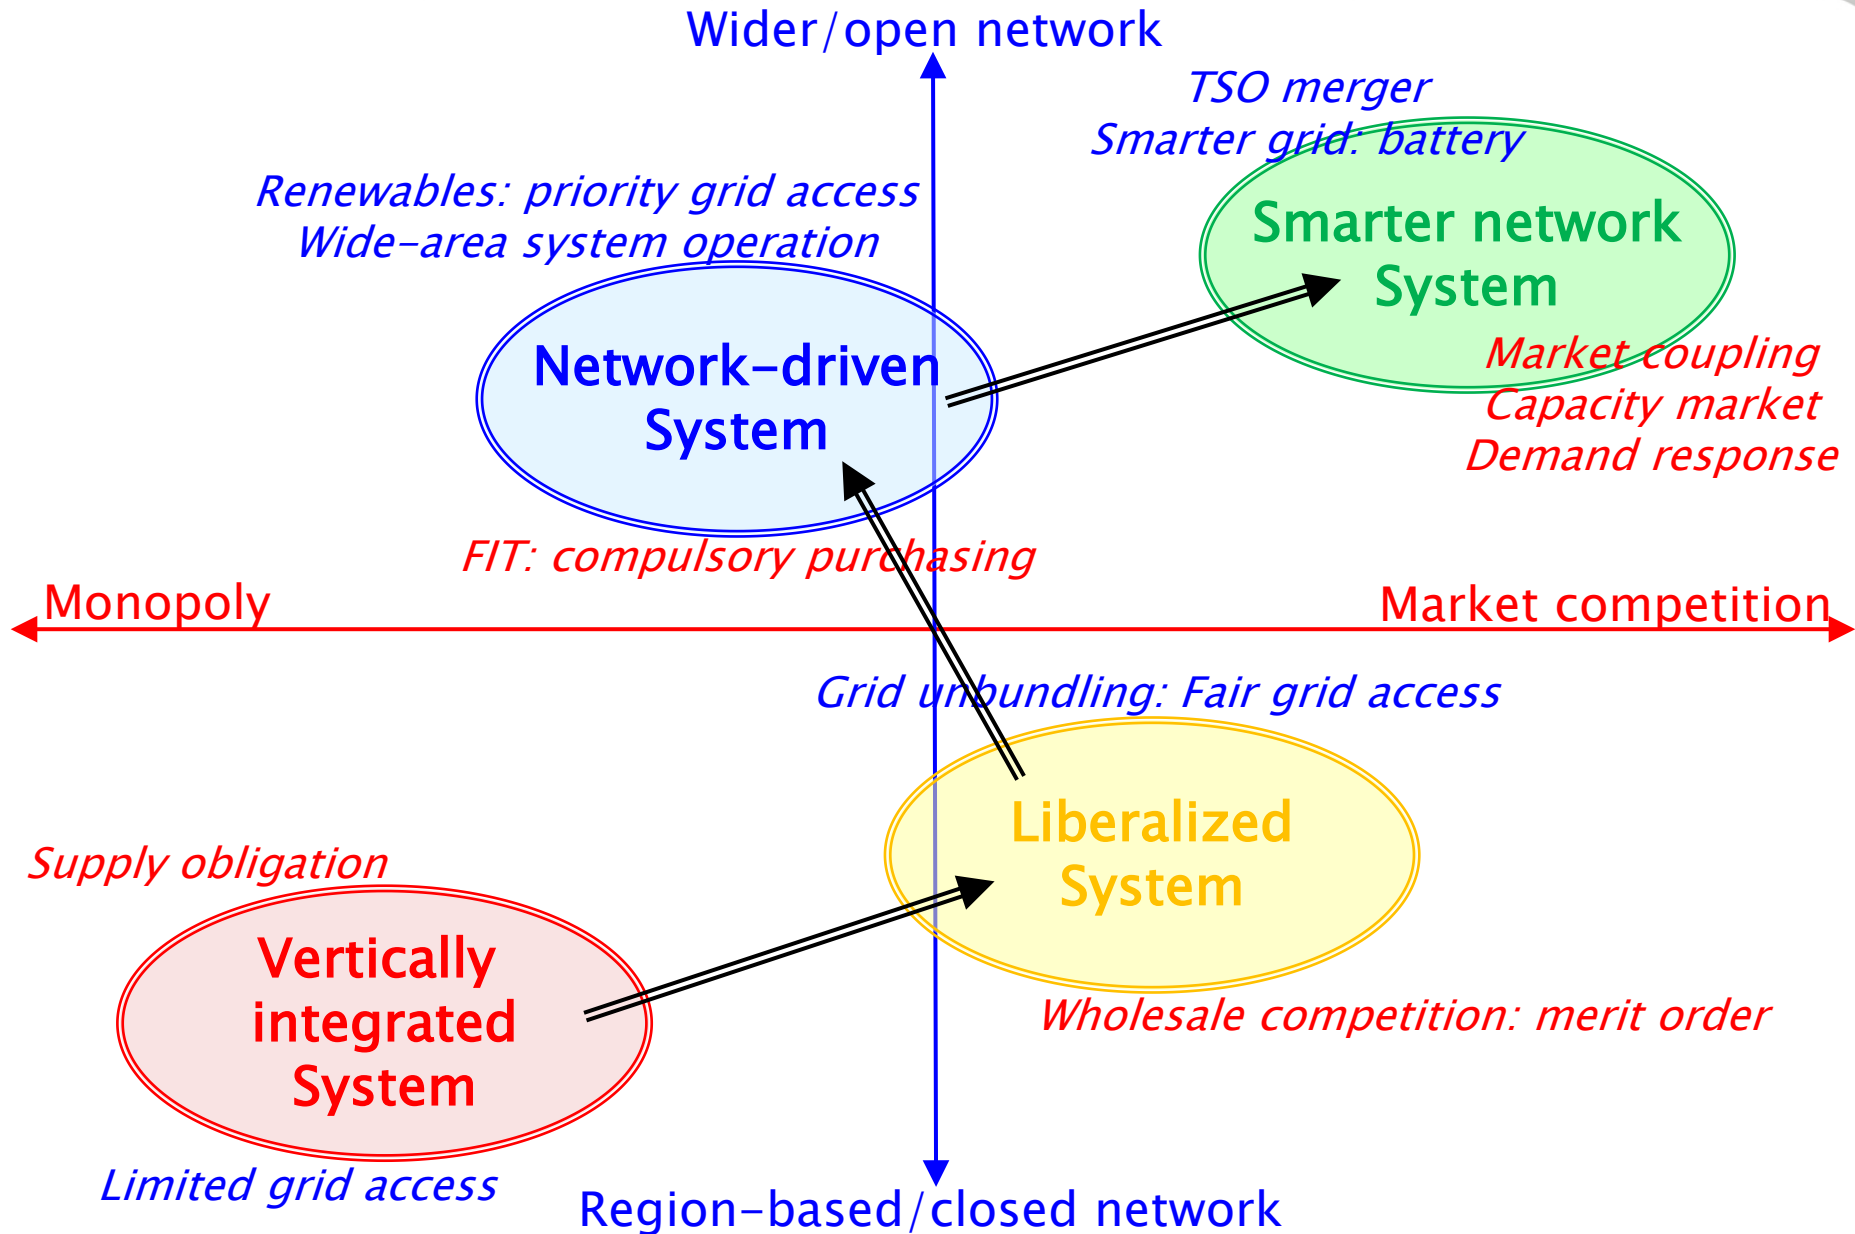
Wider/open network

TSO merger
Smarter grid: battery

Renewables: priority grid access
Wide-area system operation

Smarter network System

Network-driven System

Market coupling
Capacity market
Demand response

FIT: compulsory purchasing

Monopoly

Market competition

Grid unbundling: Fair grid access

Liberalized System

Supply obligation

Vertically integrated System

Wholesale competition: merit order

Limited grid access

Region-based/closed network